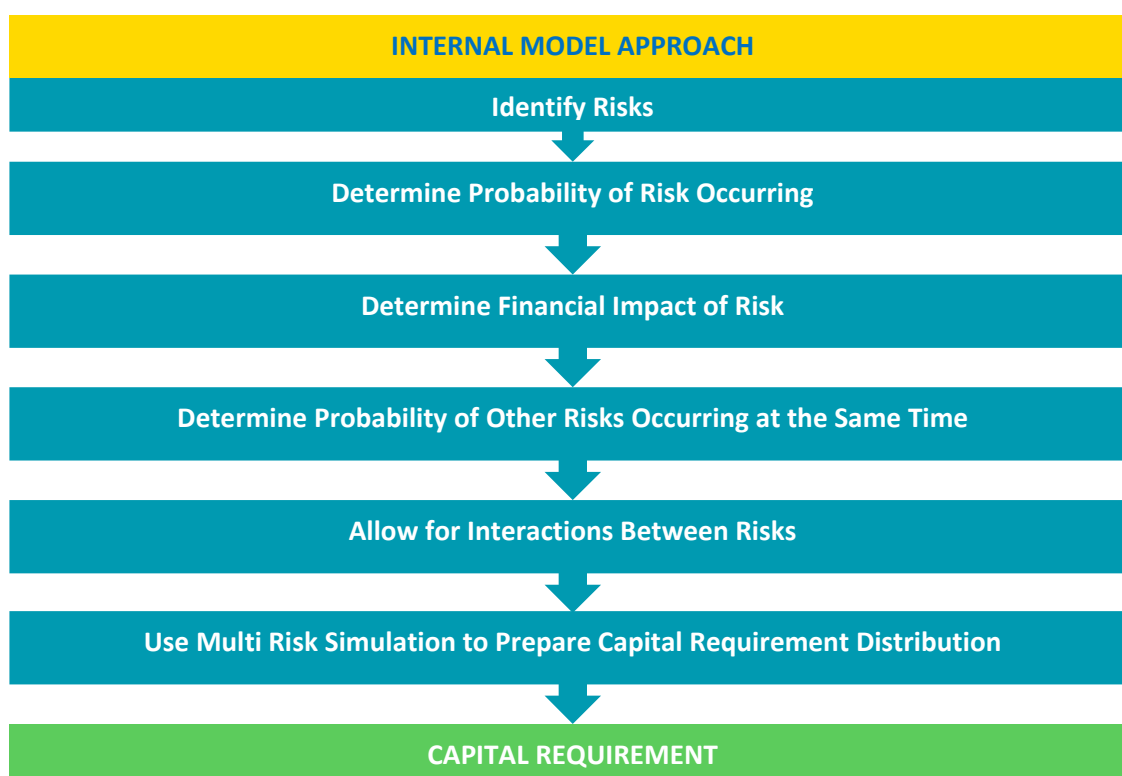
INTERNAL MODEL APPROACH

Identify Risks

Determine Probability of Risk Occurring

Determine Financial Impact of Risk

Determine Probability of Other Risks Occurring at the Same Time

Allow for Interactions Between Risks

Use Multi Risk Simulation to Prepare Capital Requirement Distribution

CAPITAL REQUIREMENT